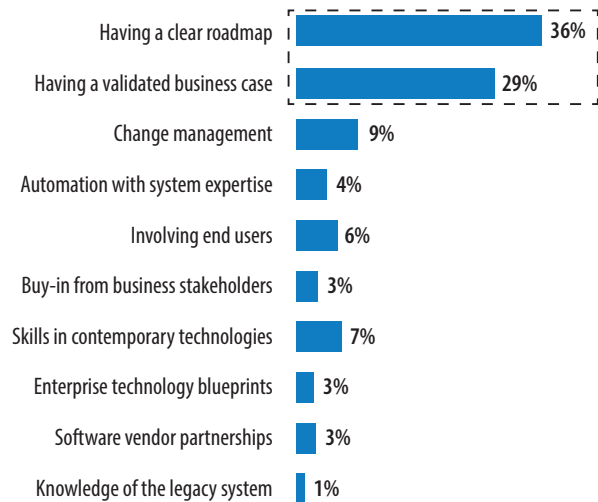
| | |
|---|---|
| Having a clear roadmap | 36% |
| Having a validated business case | 29% |
| Change management | 9% |
| Automation with system expertise | 4% |
| Involving end users | 6% |
| Buy-in from business stakeholders | 3% |
| Skills in contemporary technologies | 7% |
| Enterprise technology blueprints | 3% |
| Software vendor partnerships | 3% |
| Knowledge of the legacy system | 1% |